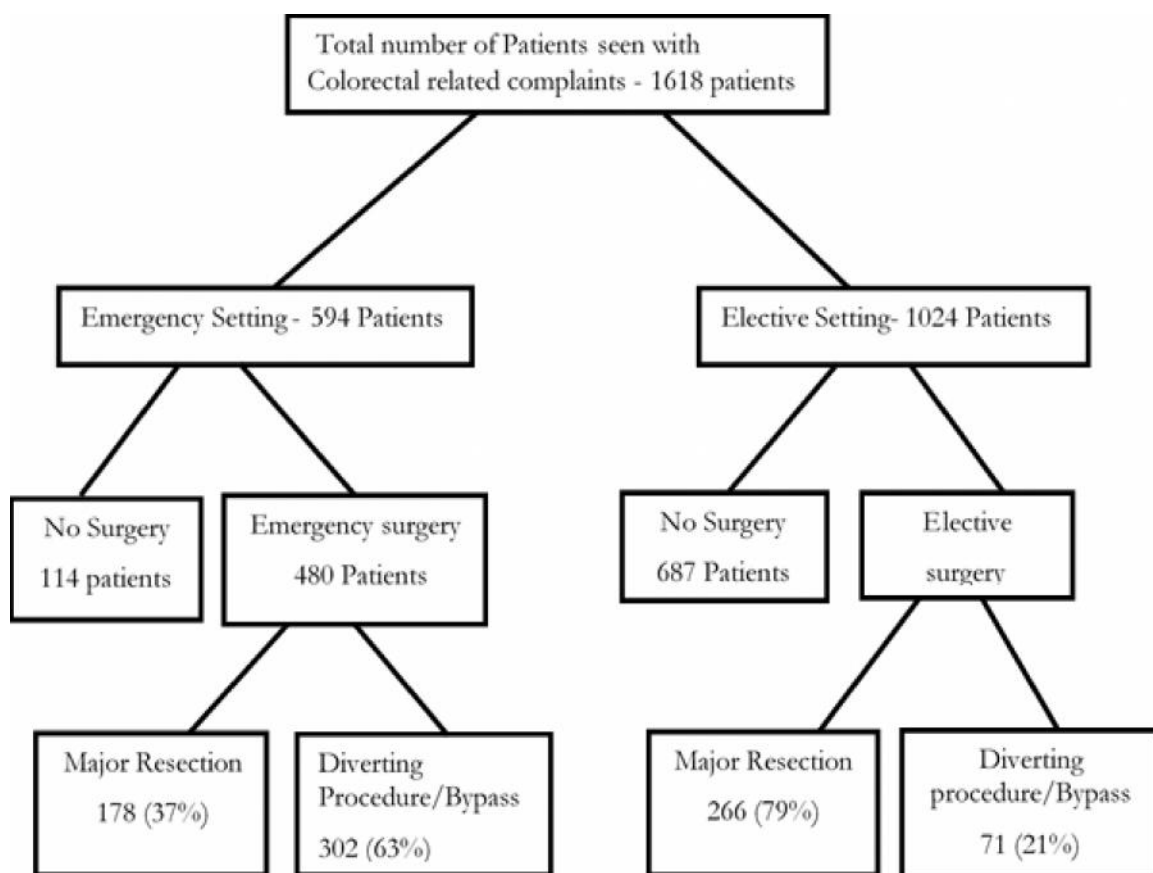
Total number of Patients seen with Colorectal related complaints - 1618 patients

Emergency Setting - 594 Patients

Elective Setting- 1024 Patients

No Surgery
114 patients

Emergency surgery
480 Patients

No Surgery
687 Patients

Elective
surgery

Major Resection
178 (37%)

Diverting
Procedure/Bypass
302 (63%)

Major Resection
266 (79%)

Diverting
procedure/Bypass
71 (21%)